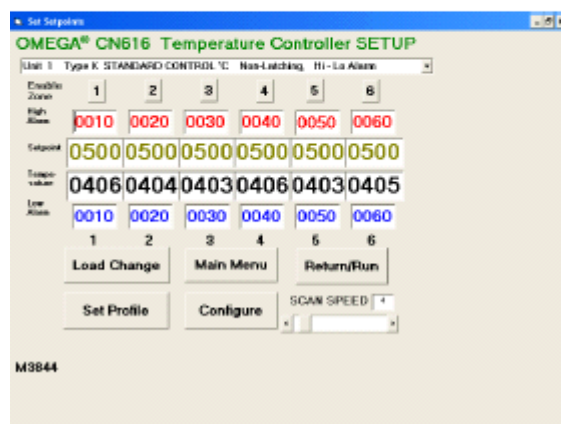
Set Setpoints

OMEGA® CN616 Temperature Controller SETUP

Unit 1 Type K STANDARD CONTROL °C Non-Latching, Hi-Lo Alarm

Enable Zone 1 2 3 4 5 6

High Alarm 0010 0020 0030 0040 0050 0060

Setpoint 0500 0500 0500 0500 0500 0500

Temp-value 0406 0404 0403 0406 0403 0405

Low Alarm 0010 0020 0030 0040 0050 0060

1 2 3 4 5 6

Load Change

Main Menu

Return/Run

Set Profile

Configure

SCAN SPEED 4

M3844